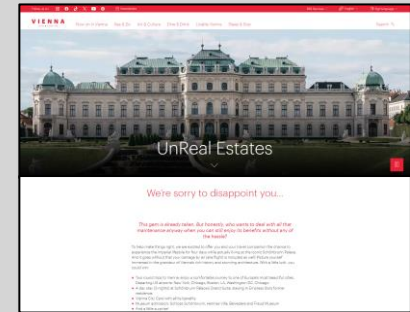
VIENNA

UnReal Estates

We're sorry to disappoint you...

This gem is already taken. But honestly, you wanna to deal with all that maintenance anyway when you can still enjoy its benefits without any of the hassle?

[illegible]